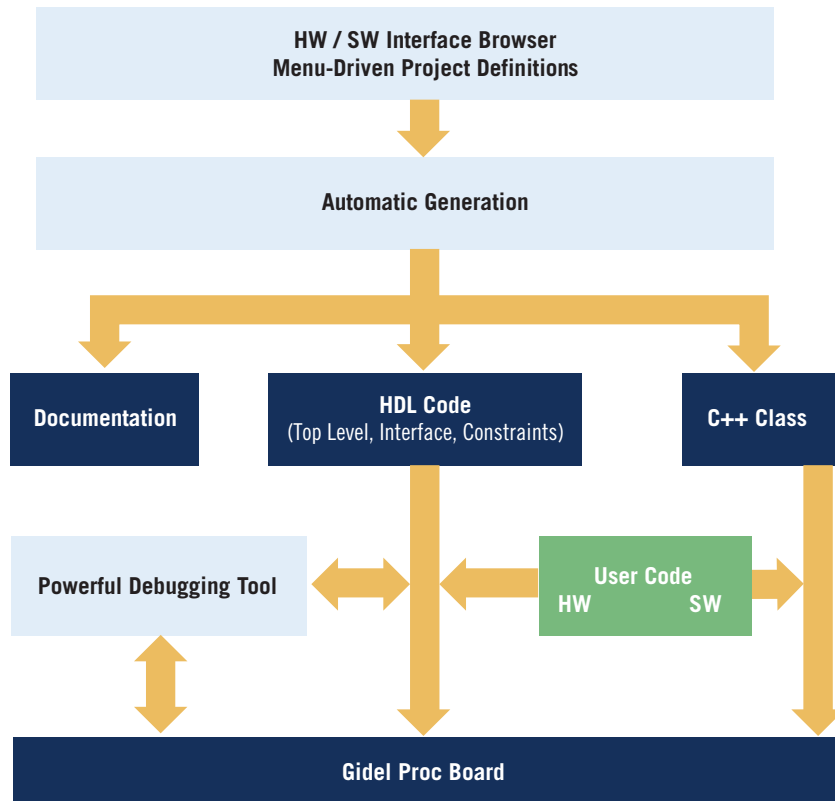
HW / SW Interface Browser
Menu-Driven Project Definitions

Automatic Generation

Documentation

HDL Code
(Top Level, Interface, Constraints)

C++ Class

Powerful Debugging Tool

User Code
HW SW

Gidel Proc Board